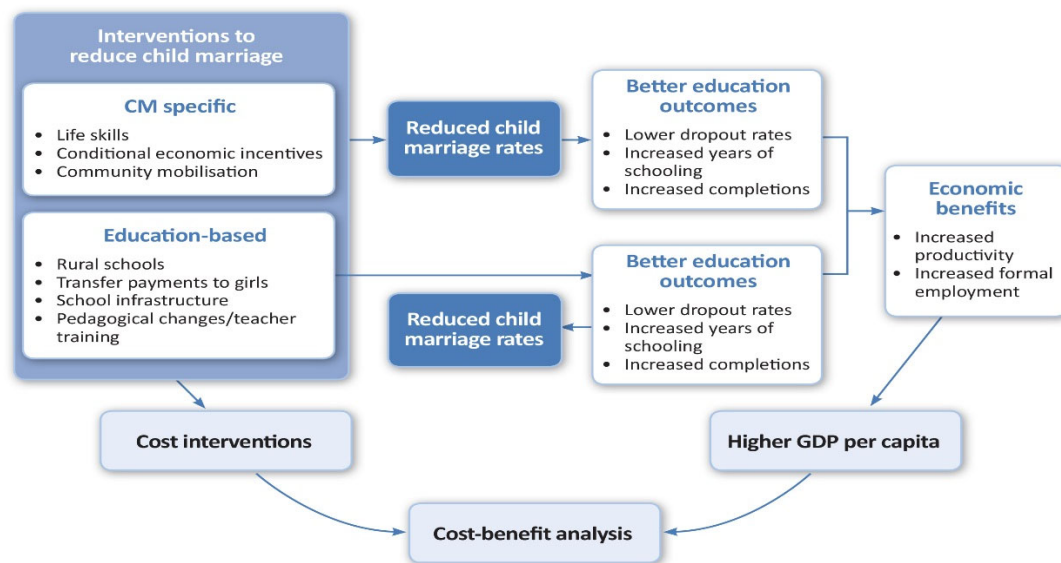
Interventions to reduce child marriage

CM specific
- Life skills
- Conditional economic incentives
- Community mobilisation

Education-based
- Rural schools
- Transfer payments to girls
- School infrastructure
- Pedagogical changes/teacher training

Reduced child marriage rates

Better education outcomes
- Lower dropout rates
- Increased years of schooling
- Increased completions

Better education outcomes
- Lower dropout rates
- Increased years of schooling
- Increased completions

Reduced child marriage rates

Economic benefits
- Increased productivity
- Increased formal employment

Cost interventions

Higher GDP per capita

Cost-benefit analysis